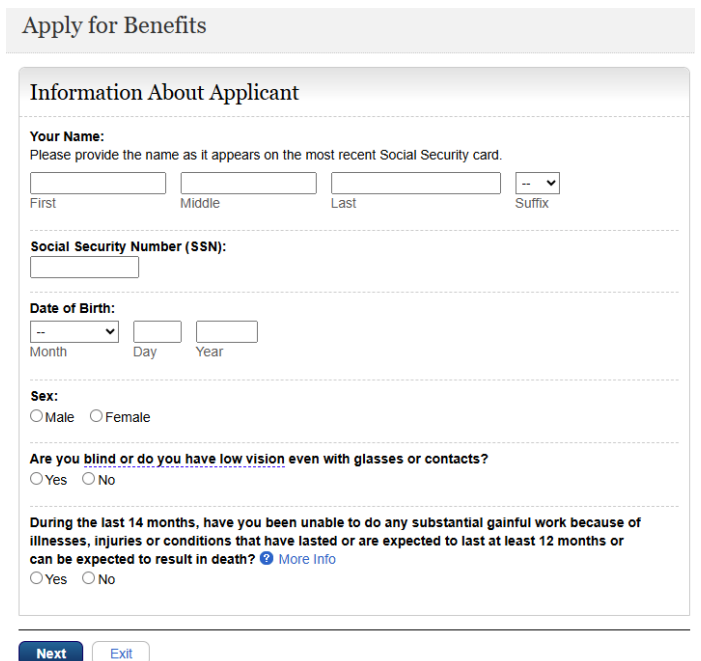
Apply for Benefits

Information About Applicant

**Your Name:**
Please provide the name as it appears on the most recent Social Security card.

First Middle Last -- Suffix

**Social Security Number (SSN):**

**Date of Birth:**
-- Month Day Year

**Sex:**
Male Female

**Are you blind or do you have low vision even with glasses or contacts?**
Yes No

**During the last 14 months, have you been unable to do any substantial gainful work because of illnesses, injuries or conditions that have lasted or are expected to last at least 12 months or can be expected to result in death?** More Info
Yes No

Next Exit